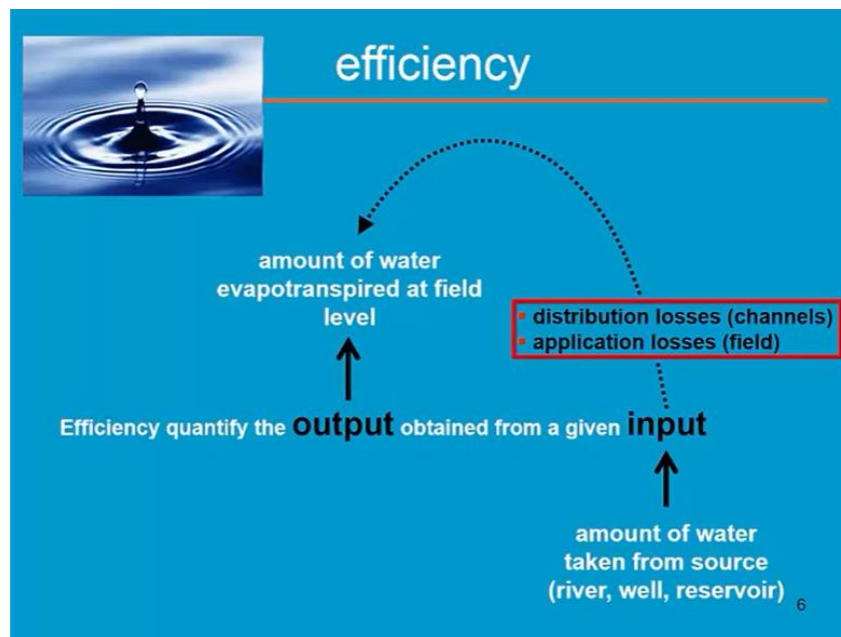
efficiency

amount of water evapotranspired at field level

- distribution losses (channels)
- application losses (field)

Efficiency quantify the output obtained from a given input

amount of water taken from source (river, well, reservoir)

6